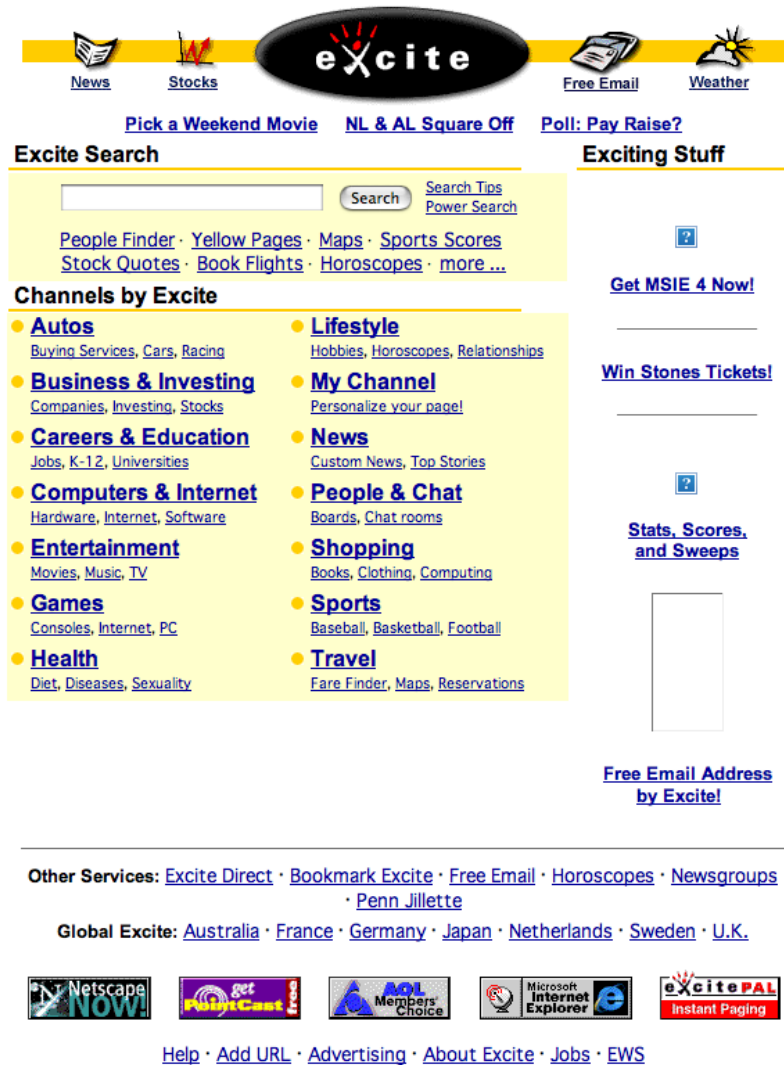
News Stocks excite Free Email Weather

Pick a Weekend Movie NL & AL Square Off Poll: Pay Raise?

Excite Search

Search Search Tips Power Search

People Finder · Yellow Pages · Maps · Sports Scores
Stock Quotes · Book Flights · Horoscopes · more ...

Channels by Excite

Autos
Buying Services, Cars, Racing

Business & Investing
Companies, Investing, Stocks

Careers & Education
Jobs, K-12, Universities

Computers & Internet
Hardware, Internet, Software

Entertainment
Movies, Music, TV

Games
Consoles, Internet, PC

Health
Diet, Diseases, Sexuality

Lifestyle
Hobbies, Horoscopes, Relationships

My Channel
Personalize your page!

News
Custom News, Top Stories

People & Chat
Boards, Chat rooms

Shopping
Books, Clothing, Computing

Sports
Baseball, Basketball, Football

Travel
Fare Finder, Maps, Reservations

Exciting Stuff

?

Get MSIE 4 Now!

Win Stones Tickets!

?

Stats, Scores, and Sweeps

Free Email Address by Excite!

Other Services: Excite Direct · Bookmark Excite · Free Email · Horoscopes · Newsgroups · Penn Jillette

Global Excite: Australia · France · Germany · Japan · Netherlands · Sweden · U.K.

Netscape Now! get PointCast free AOL Members' Choice Microsoft Internet Explorer excitePAL Instant Paging

Help · Add URL · Advertising · About Excite · Jobs · EWS